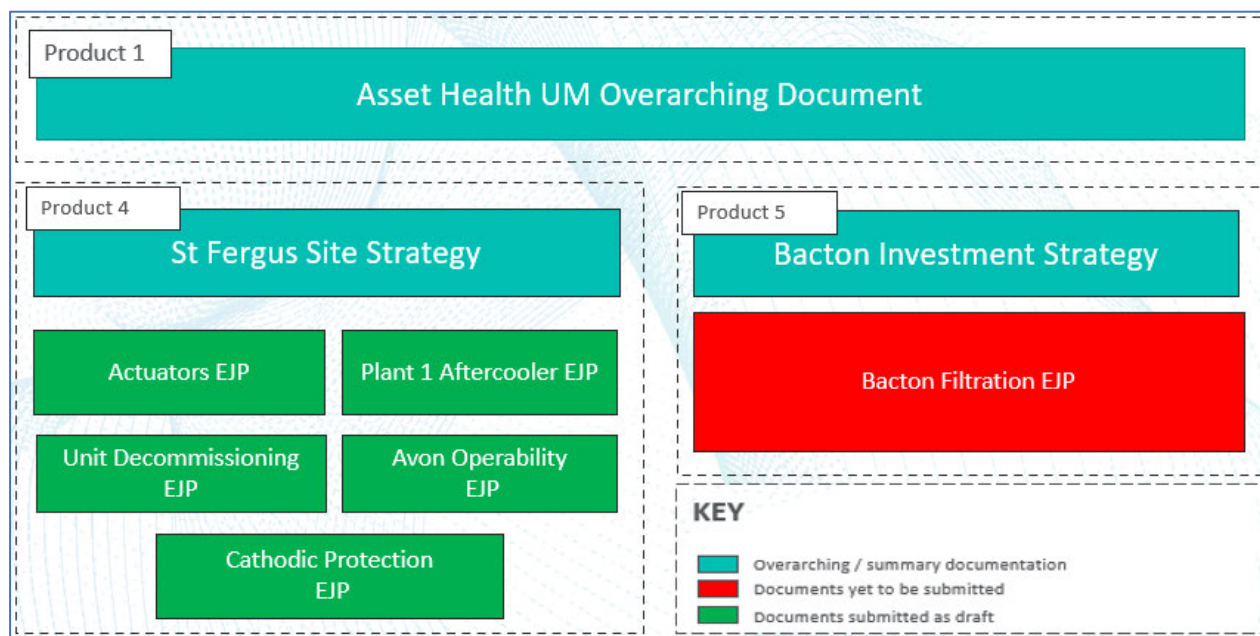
Product 1

Asset Health UM Overarching Document

Product 4

St Fergus Site Strategy

Actuators EJP

Plant 1 Aftercooler EJP

Unit Decommissioning EJP

Avon Operability EJP

Cathodic Protection EJP

Product 5

Bacton Investment Strategy

Bacton Filtration EJP

KEY

Overarching / summary documentation

Documents yet to be submitted

Documents submitted as draft